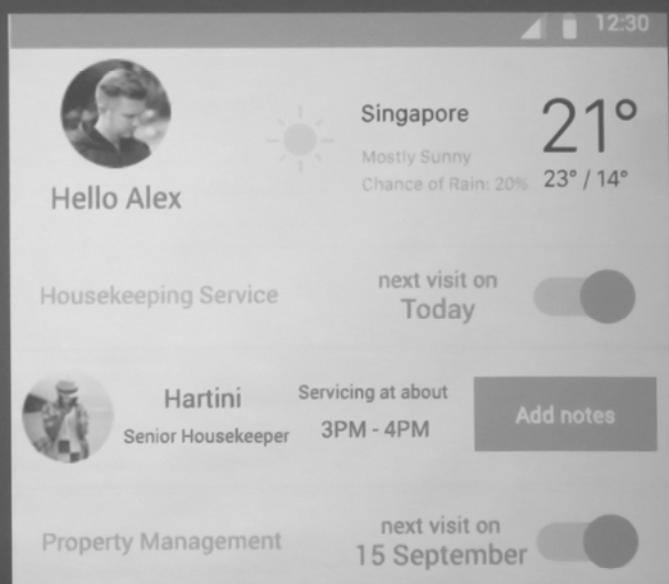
12:30

Hello Alex

Singapore
Mostly Sunny
Chance of Rain: 20%

21°
23° / 14°

Housekeeping Service

next visit on
Today

Hartini
Senior Housekeeper

Servicing at about
3PM - 4PM

Add notes

Property Management

next visit on
15 September